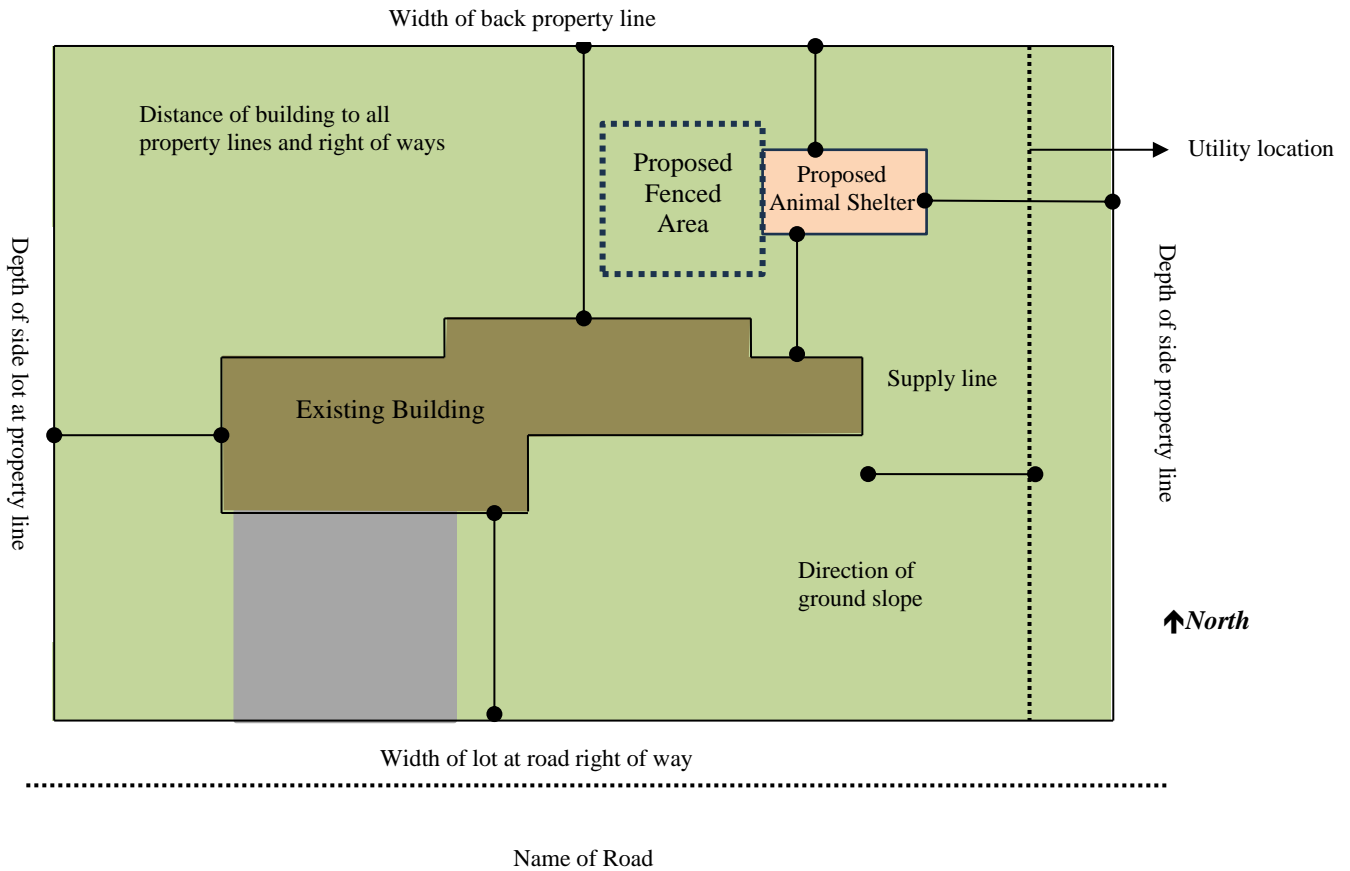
Width of back property line

Distance of building to all property lines and right of ways

Proposed Fenced Area

Proposed Animal Shelter

Utility location

Depth of side lot at property line

Depth of side property line

Supply line

Existing Building

Direction of ground slope

North

Width of lot at road right of way

Name of Road